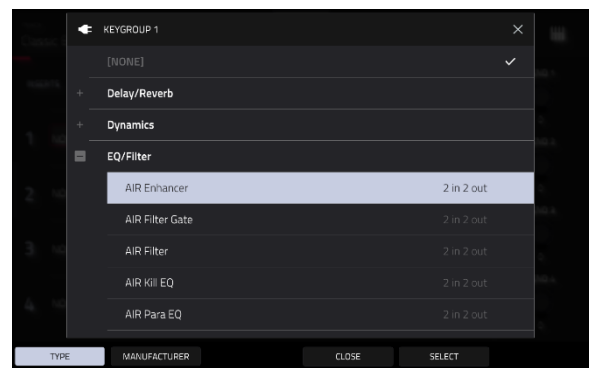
KEYGROUP 1

[NONE]

Delay/Reverb

Dynamics

EQ/Filter

AIR Enhancer 2 in 2 out

AIR Filter Gate 2 in 2 out

AIR Filter 2 in 2 out

AIR Kill EQ 2 in 2 out

AIR Para EQ 2 in 2 out

TYPE MANUFACTURER CLOSE SELECT